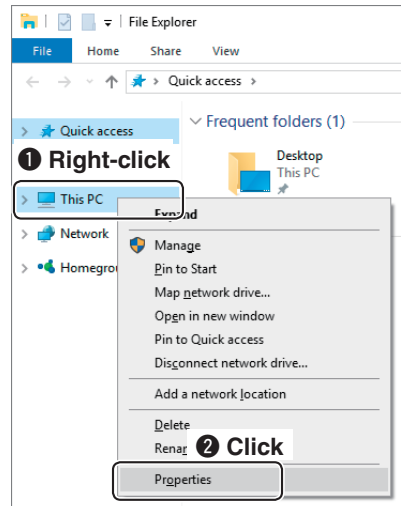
File Explorer

File Home Share View

Quick access

Quick access

❶ Right-click

This PC

Network

Homegrou

Frequent folders (1)

Desktop
This PC

Expand

Manage

Pin to Start

Map network drive...

Open in new window

Pin to Quick access

Disconnect network drive...

Add a network location

Delete

Renam

❷ Click

Properties